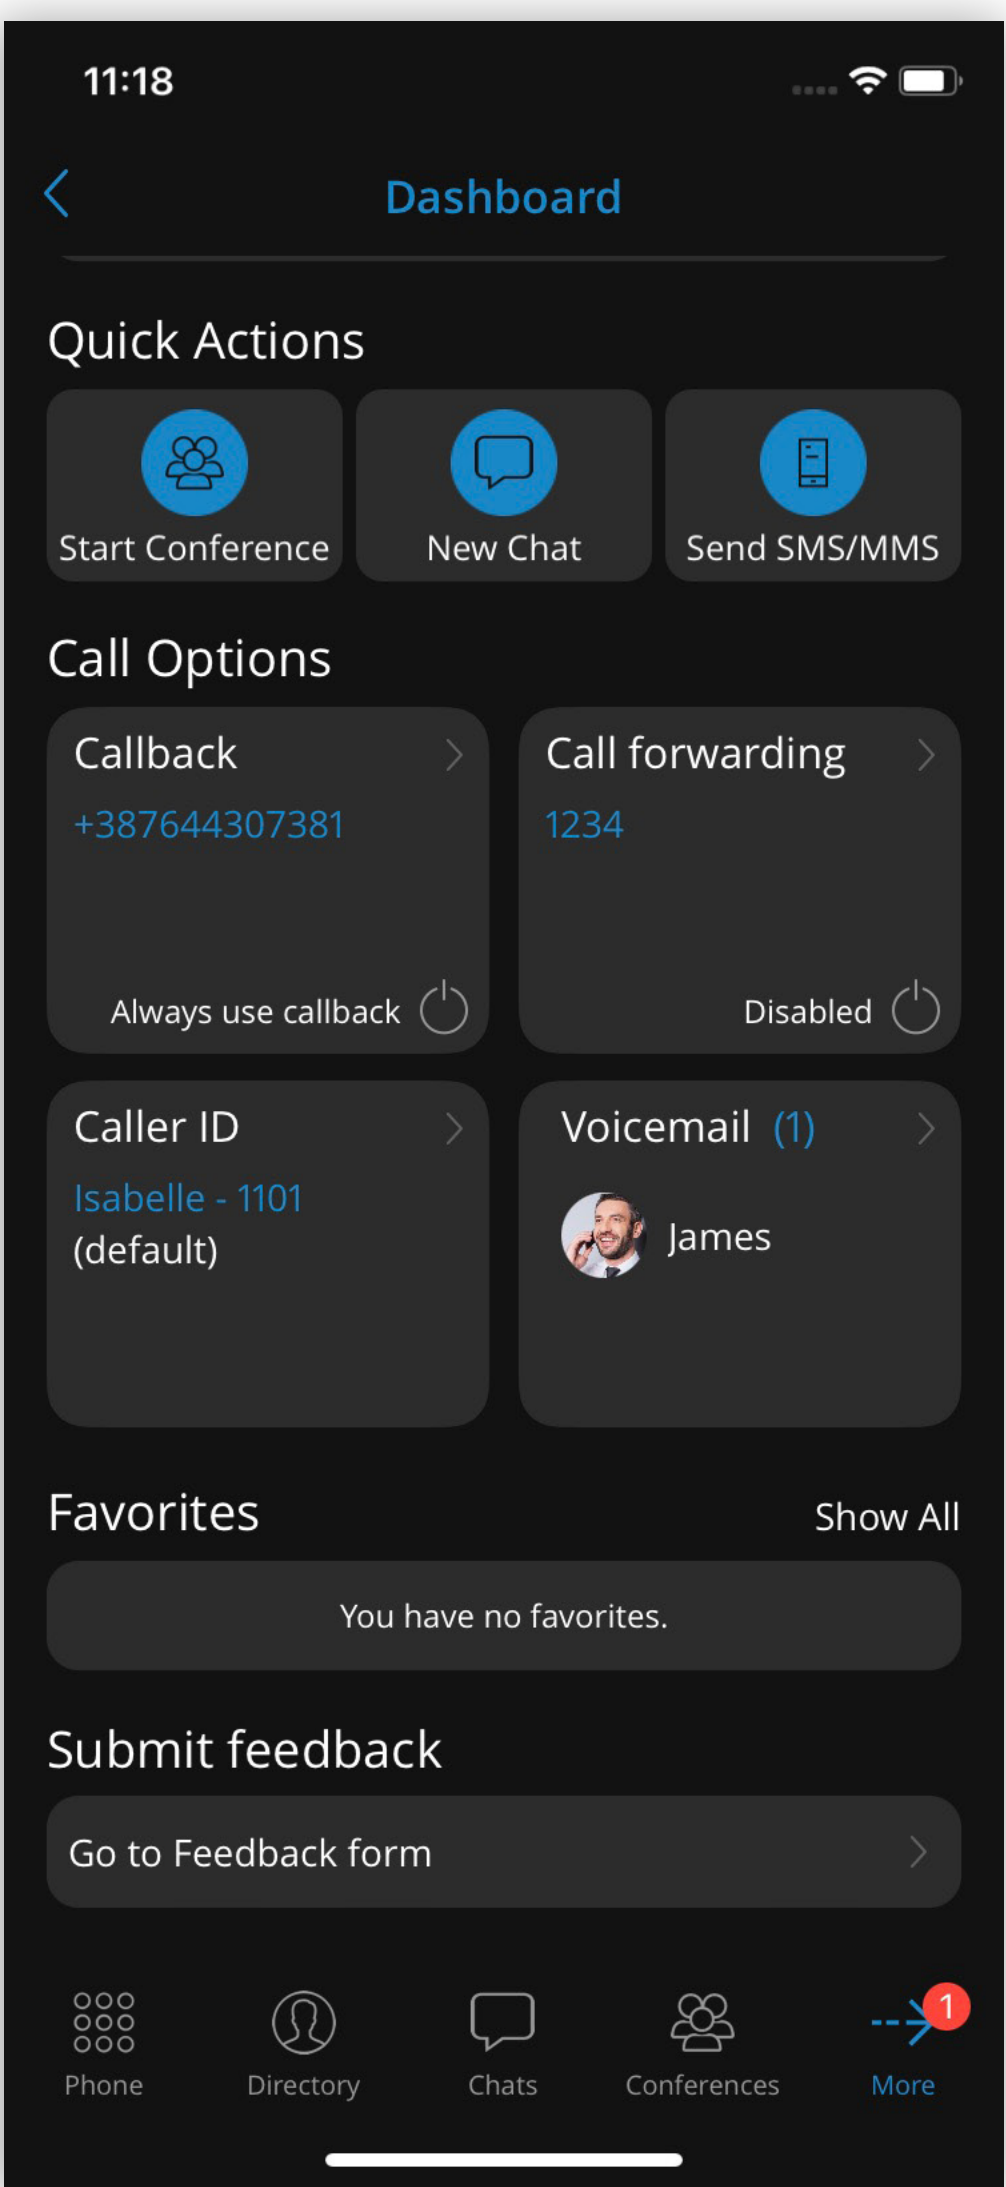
11:18

Dashboard

Quick Actions

Start Conference

New Chat

Send SMS/MMS

Call Options

Callback
+387644307381
Always use callback

Call forwarding
1234
Disabled

Caller ID
Isabelle - 1101
(default)

Voicemail (1)
James

Favorites
Show All

You have no favorites.

Submit feedback

Go to Feedback form

Phone
Directory
Chats
Conferences
1
More